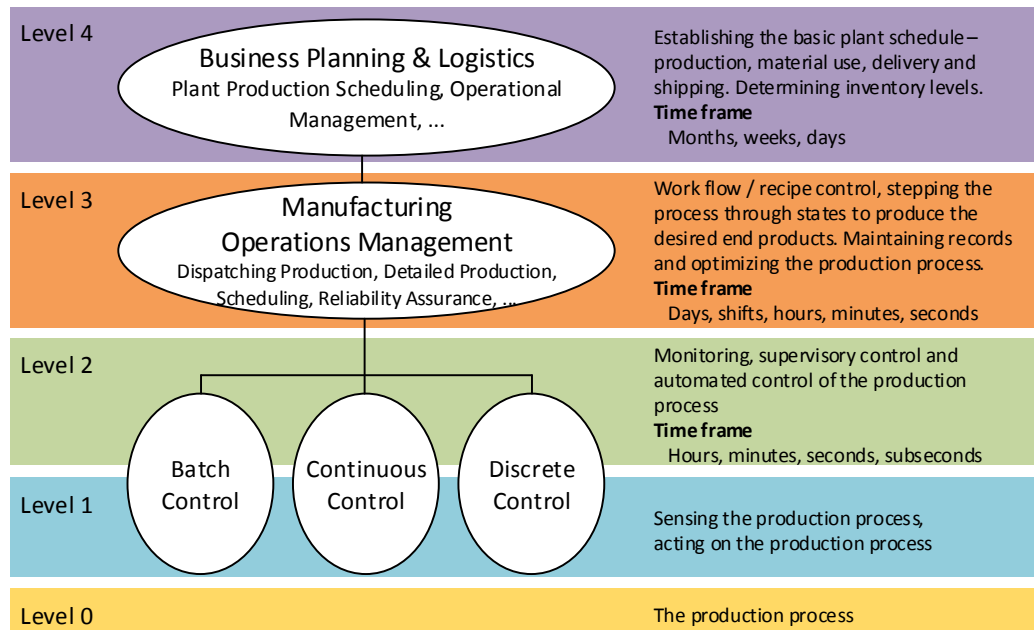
Level 4

Business Planning & Logistics
Plant Production Scheduling, Operational Management, ...

Establishing the basic plant schedule – production, material use, delivery and shipping. Determining inventory levels.
**Time frame**
Months, weeks, days

Level 3

Manufacturing Operations Management
Dispatching Production, Detailed Production, Scheduling, Reliability Assurance, ...

Work flow / recipe control, stepping the process through states to produce the desired end products. Maintaining records and optimizing the production process.
**Time frame**
Days, shifts, hours, minutes, seconds

Level 2

Monitoring, supervisory control and automated control of the production process
**Time frame**
Hours, minutes, seconds, subseconds

Batch Control

Continuous Control

Discrete Control

Level 1

Sensing the production process, acting on the production process

Level 0

The production process